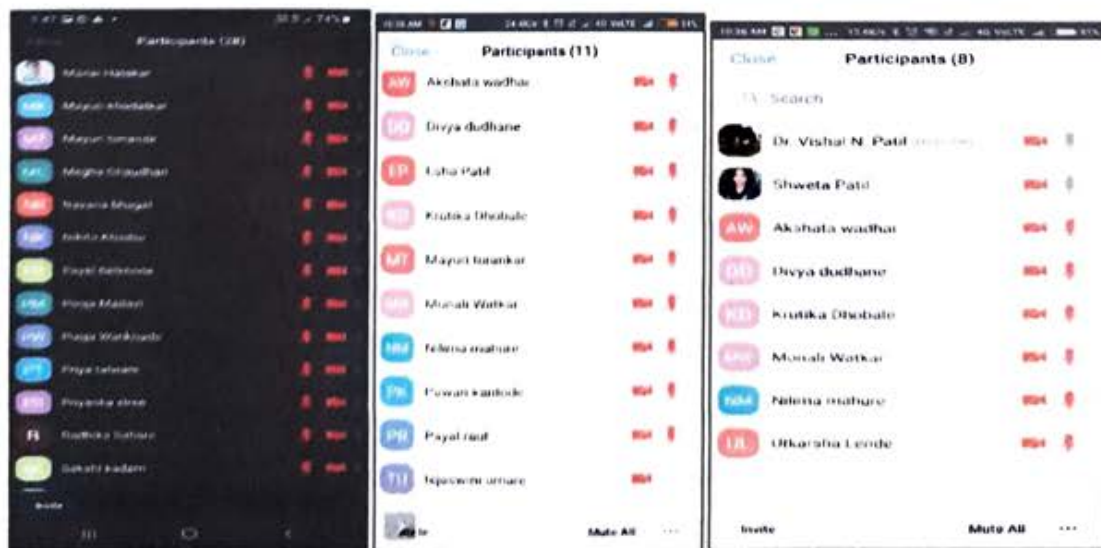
Participants (28)

Manal Hatekar
Mayuri Khedatkar
Mayuri Ionankar
Megha Ghaudhari
Navena Bhagat
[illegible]
Payal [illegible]
Pooja Madavi
Pooja Wankhade
Priya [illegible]
Priyanka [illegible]
Radhika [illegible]
Sakshi Kadam

Invite

Close Participants (11)

AW Akshata wadhai
DD Divya dudhane
EP Esha Patil
KD Krutika Dhobale
MT Mayuri Ionankar
MW Monali Watkar
NM Nilema mahure
PK Pawan kadode
PR Payal raut
TU Tejaswini umare

Mute All ...

Close Participants (8)

Search

Dr. Vishal N. Patil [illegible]
Shweta Patil
AW Akshata wadhai
DD Divya dudhane
KD Krutika Dhobale
MW Monali Watkar
NM Nilema mahure
UL Utkarsha Lende

Invite Mute All ...